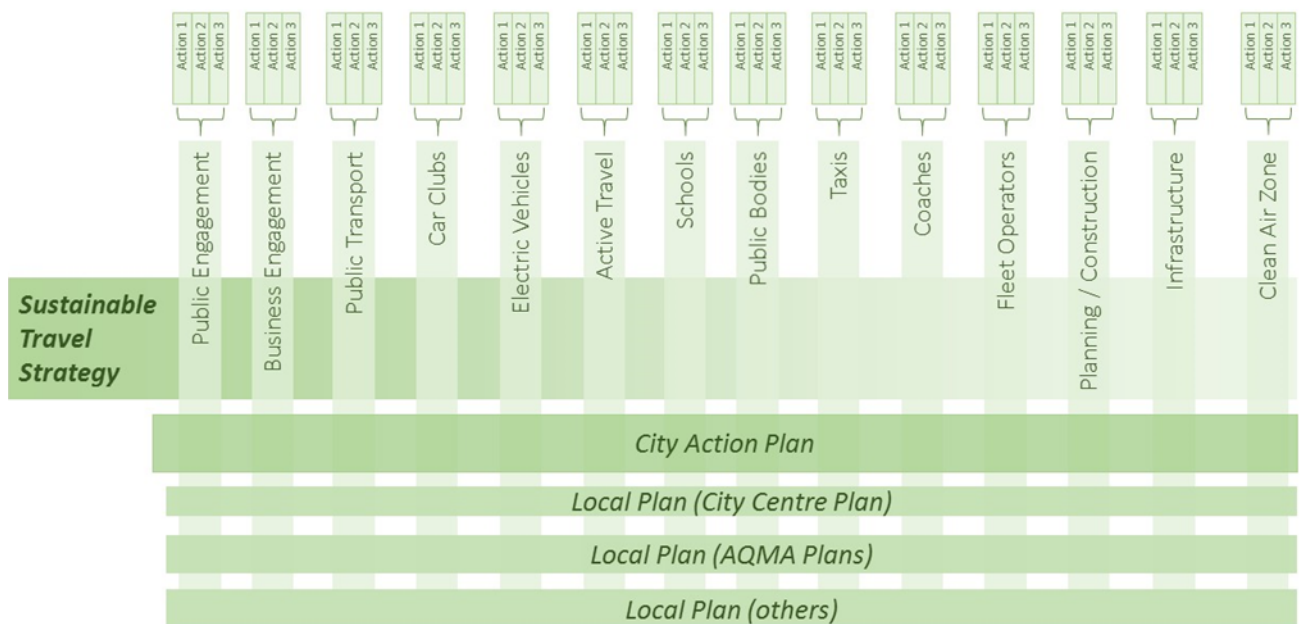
Action 1 Action 2 Action 3
Public Engagement

Action 1 Action 2 Action 3
Business Engagement

Action 1 Action 2 Action 3
Public Transport

Action 1 Action 2 Action 3
Car Clubs

Action 1 Action 2 Action 3
Electric Vehicles

Action 1 Action 2 Action 3
Active Travel

Action 1 Action 2 Action 3
Schools

Action 1 Action 2 Action 3
Public Bodies

Action 1 Action 2 Action 3
Taxis

Action 1 Action 2 Action 3
Coaches

Action 1 Action 2 Action 3
Fleet Operators

Action 1 Action 2 Action 3
Planning / Construction

Action 1 Action 2 Action 3
Infrastructure

Action 1 Action 2 Action 3
Clean Air Zone

Sustainable Travel Strategy

City Action Plan

Local Plan (City Centre Plan)

Local Plan (AQMA Plans)

Local Plan (others)